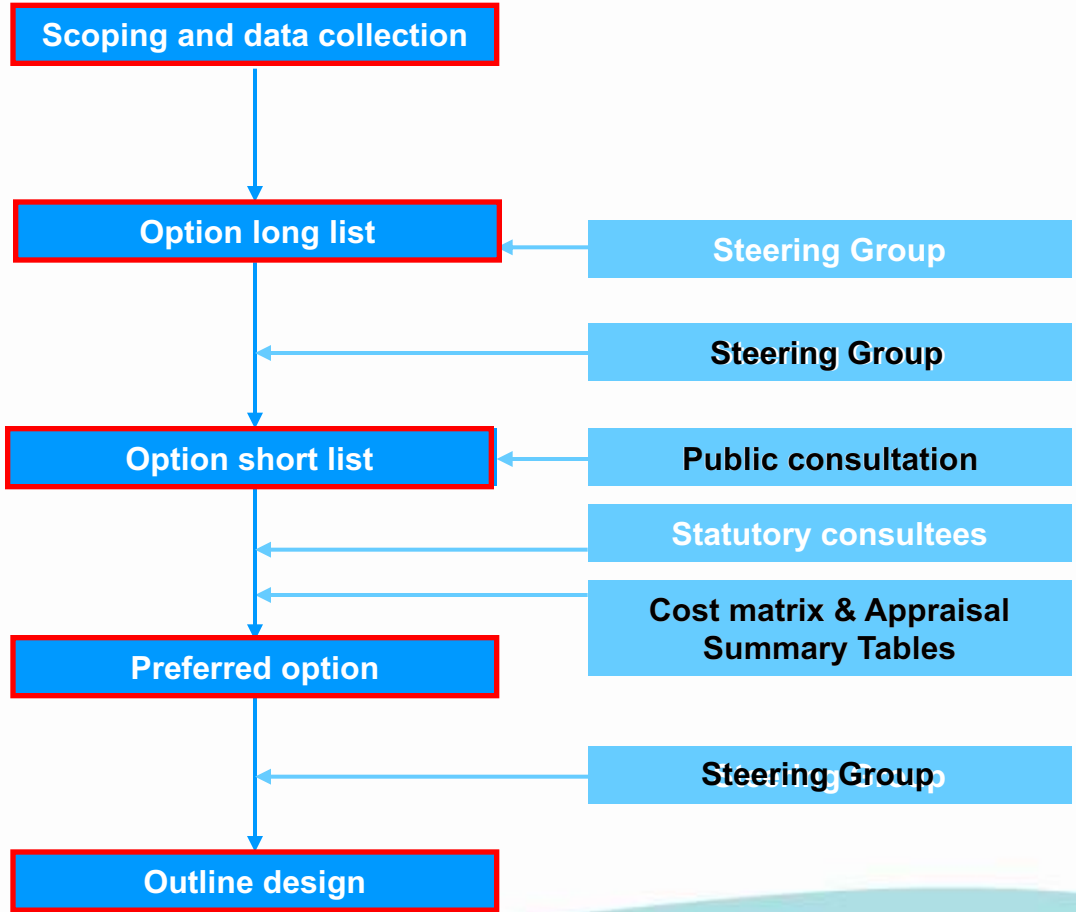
Scoping and data collection

Option long list

Steering Group

Steering Group

Option short list

Public consultation

Statutory consultees

Cost matrix & Appraisal Summary Tables

Preferred option

Steering Group

Outline design